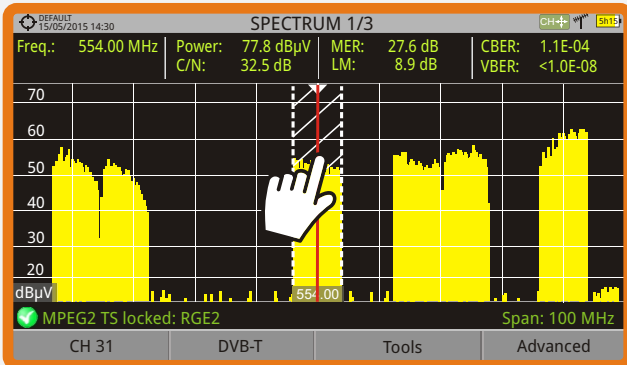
DEFAULT
15/05/2015 14:30

SPECTRUM 1/3

CH 5h15

Freq.: 554.00 MHz
Power: 77.8 dBµV
C/N: 32.5 dB
MER: 27.6 dB
LM: 8.9 dB
CBER: 1.1E-04
VBER: <1.0E-08

70
60
50
40
30
20
dBµV

554.00

MPEG2 TS locked: RGE2
Span: 100 MHz

CH 31
DVB-T
Tools
Advanced